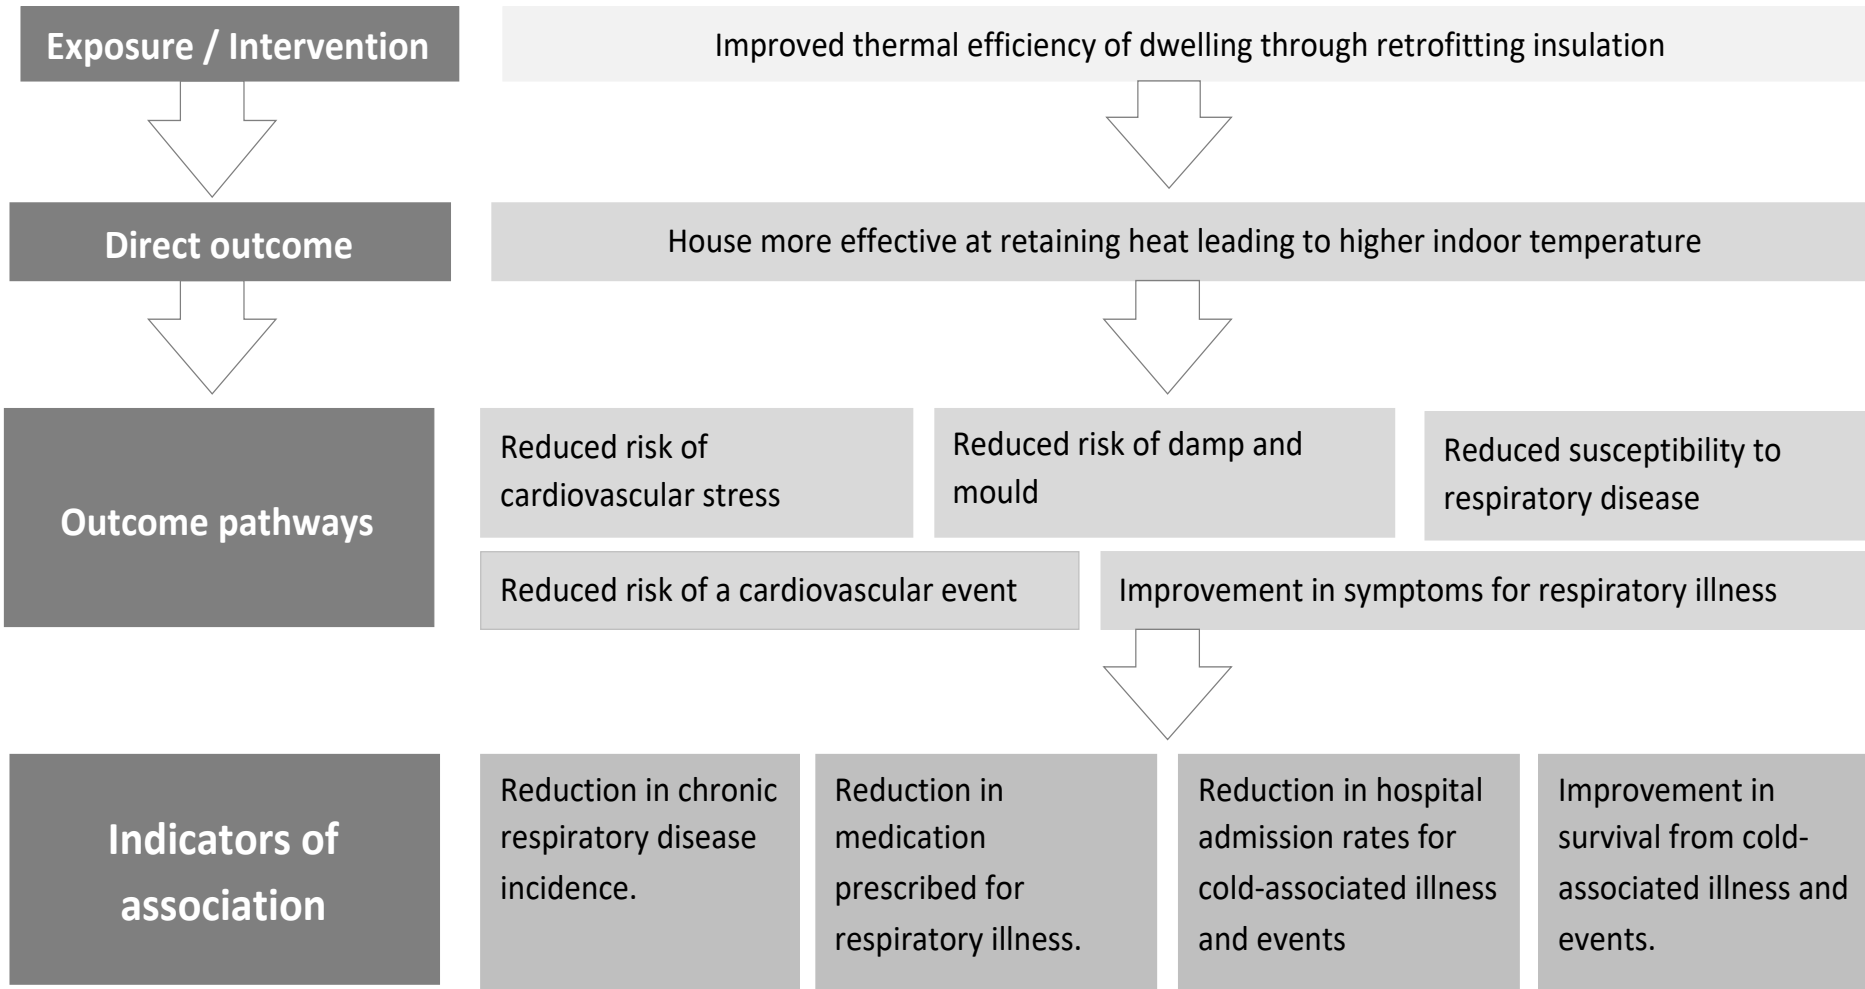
Exposure / Intervention

Improved thermal efficiency of dwelling through retrofitting insulation

Direct outcome

House more effective at retaining heat leading to higher indoor temperature

Outcome pathways

Reduced risk of cardiovascular stress

Reduced risk of damp and mould

Reduced susceptibility to respiratory disease

Reduced risk of a cardiovascular event

Improvement in symptoms for respiratory illness

Indicators of association

Reduction in chronic respiratory disease incidence.

Reduction in medication prescribed for respiratory illness.

Reduction in hospital admission rates for cold-associated illness and events

Improvement in survival from cold-associated illness and events.